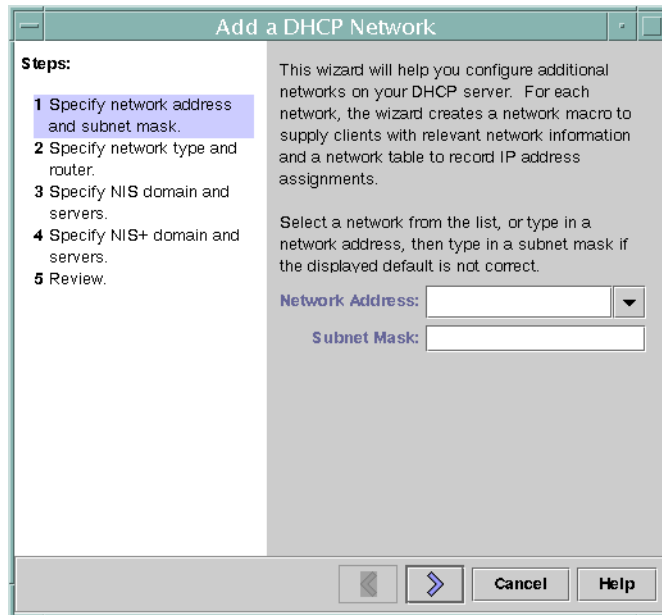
Add a DHCP Network

Steps:

1 Specify network address and subnet mask.
2 Specify network type and router.
3 Specify NIS domain and servers.
4 Specify NIS+ domain and servers.
5 Review.

This wizard will help you configure additional networks on your DHCP server. For each network, the wizard creates a network macro to supply clients with relevant network information and a network table to record IP address assignments.

Select a network from the list, or type in a network address, then type in a subnet mask if the displayed default is not correct.

Network Address:

Subnet Mask:

Cancel Help